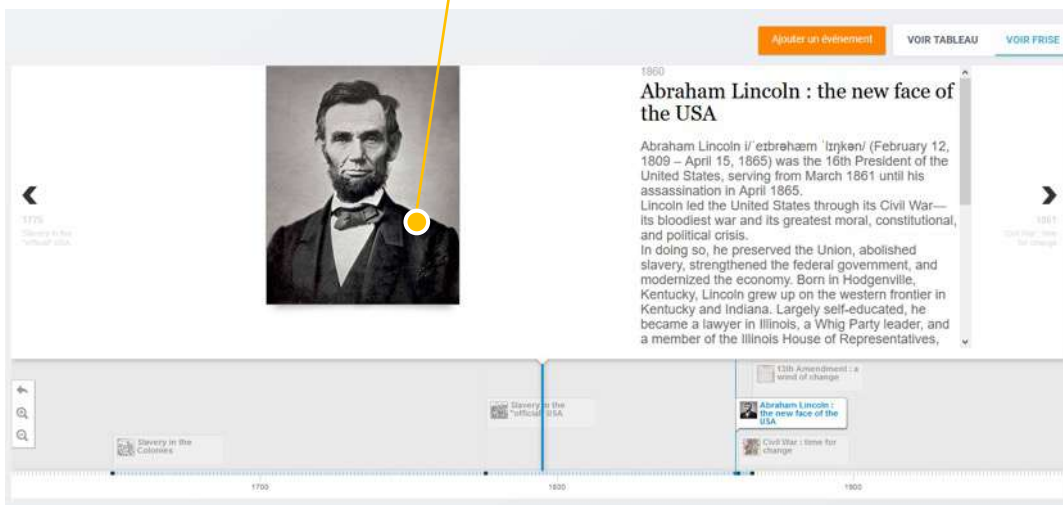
Ajouter un événement

VOIR TABLEAU

VOIR FRISE

1860

Abraham Lincoln : the new face of the USA

Abraham Lincoln i/ˈeɪbrəhæm ˈlɪŋkən/ (February 12, 1809 – April 15, 1865) was the 16th President of the United States, serving from March 1861 until his assassination in April 1865.
Lincoln led the United States through its Civil War—its bloodiest war and its greatest moral, constitutional, and political crisis.
In doing so, he preserved the Union, abolished slavery, strengthened the federal government, and modernized the economy. Born in Hodgenville, Kentucky, Lincoln grew up on the western frontier in Kentucky and Indiana. Largely self-educated, he became a lawyer in Illinois, a Whig Party leader, and a member of the Illinois House of Representatives,

1776
Slavery in the "official" USA

1861
Civil War : time for change

13th Amendment : a wind of change

Slavery in the "official" USA

Abraham Lincoln : the new face of the USA

Slavery in the Colonies

Civil War : time for change

1700

1800

1900